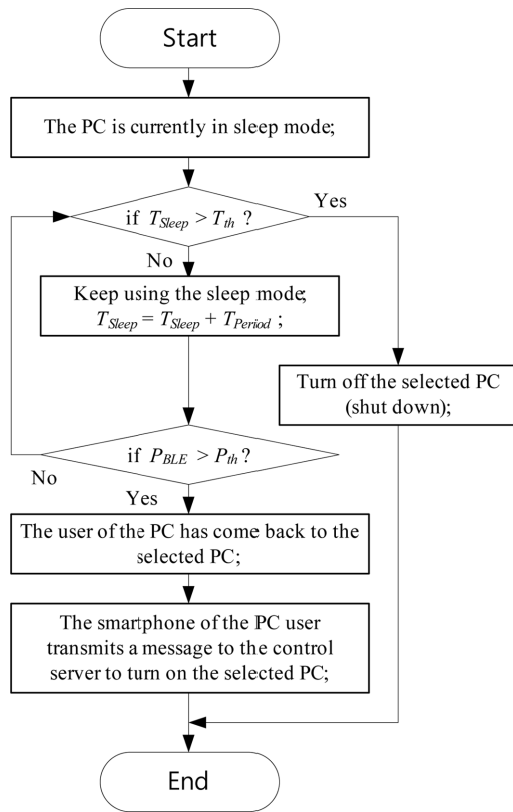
Start

The PC is currently in sleep mode;

if $T_{Sleep} > T_{th}$ ?

Yes

No

Keep using the sleep mode; $T_{Sleep} = T_{Sleep} + T_{Period}$ ;

Turn off the selected PC (shut down);

if $P_{BLE} > P_{th}$?

No

Yes

The user of the PC has come back to the selected PC;

The smartphone of the PC user transmits a message to the control server to turn on the selected PC;

End